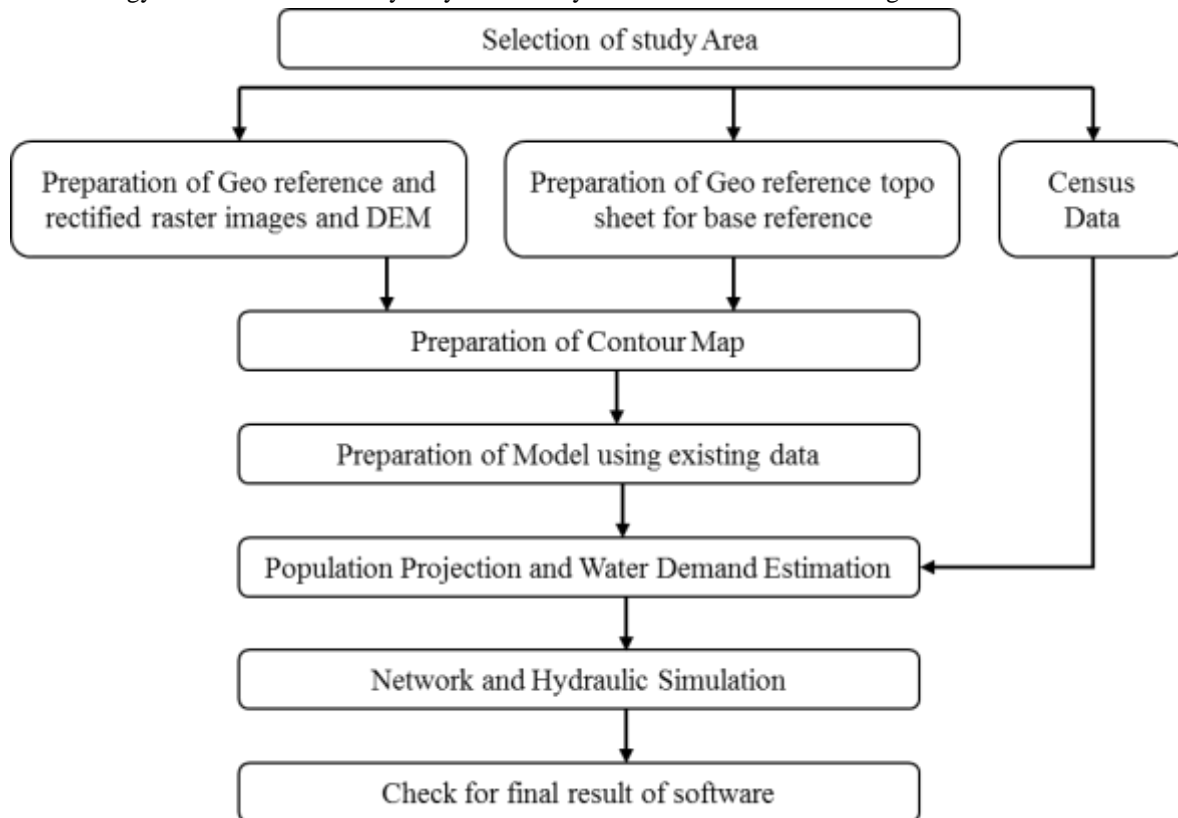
Selection of study Area

Preparation of Geo reference and rectified raster images and DEM

Preparation of Geo reference topo sheet for base reference

Census Data

Preparation of Contour Map

Preparation of Model using existing data

Population Projection and Water Demand Estimation

Network and Hydraulic Simulation

Check for final result of software